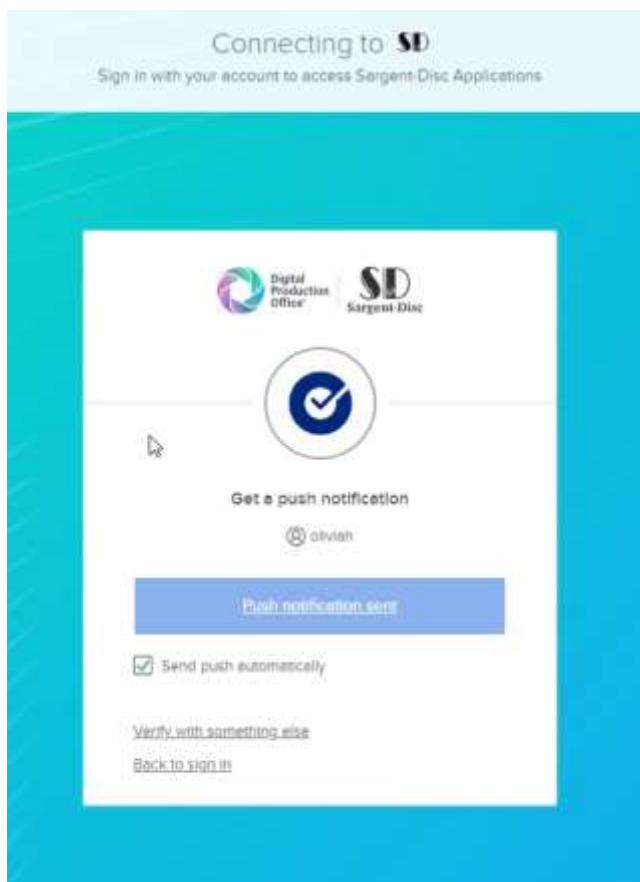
Connecting to SD
Sign in with your account to access Sargent-Disc Applications

Digital Production Office

SD Sargent-Disc

Get a push notification

oliviah

Push notification sent

Send push automatically

Verify with something else

Back to sign in